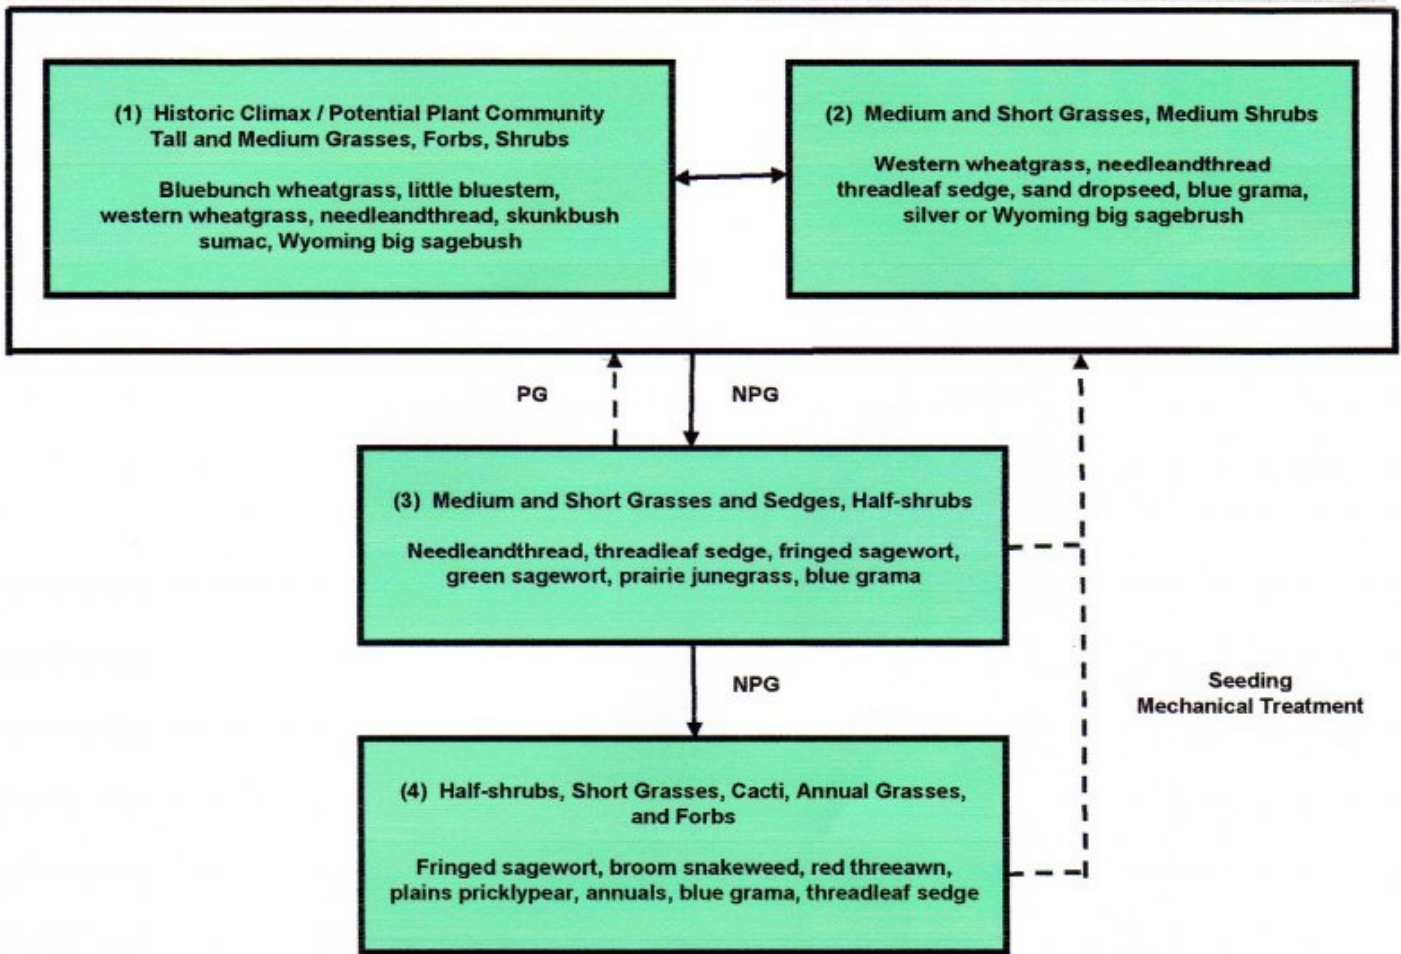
(1) Historic Climax / Potential Plant Community
Tall and Medium Grasses, Forbs, Shrubs

Bluebunch wheatgrass, little bluestem, western wheatgrass, needleandthread, skunkbush sumac, Wyoming big sagebush

(2) Medium and Short Grasses, Medium Shrubs

Western wheatgrass, needleandthread threadleaf sedge, sand dropseed, blue grama, silver or Wyoming big sagebrush

PG

NPG

(3) Medium and Short Grasses and Sedges, Half-shrubs

Needleandthread, threadleaf sedge, fringed sagewort, green sagewort, prairie junegrass, blue grama

NPG

Seeding
Mechanical Treatment

(4) Half-shrubs, Short Grasses, Cacti, Annual Grasses, and Forbs

Fringed sagewort, broom snakeweed, red threeawn, plains pricklypear, annuals, blue grama, threadleaf sedge